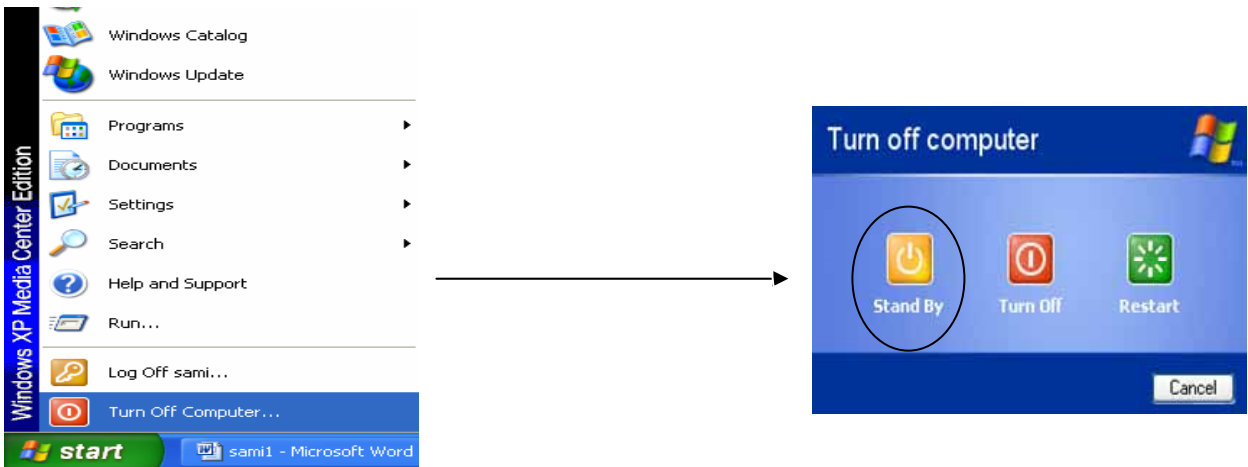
Windows XP Media Center Edition

Windows Catalog
Windows Update
Programs
Documents
Settings
Search
Help and Support
Run...
Log Off sami...
Turn Off Computer...
start
sami1 - Microsoft Word

Turn off computer
Stand By
Turn Off
Restart
Cancel